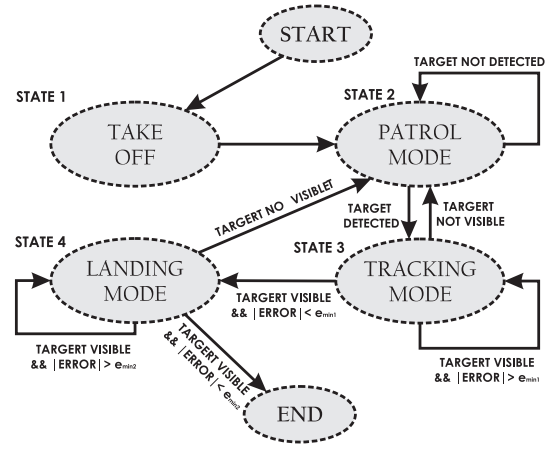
START

STATE 1

TAKE OFF

STATE 2

TARGET NOT DETECTED

PATROL MODE

TARGERT NO VISIBLET

TARGET DETECTED

TARGERT NOT VISIBLE

STATE 4

STATE 3

LANDING MODE

TRACKING MODE

TARGERT VISIBLE && |ERROR| < $e_{min1}$

TARGERT VISIBLE && |ERROR| > $e_{min2}$

TARGERT VISIBLE && |ERROR| < $e_{min2}$

TARGERT VISIBLE && |ERROR| > $e_{min1}$

END